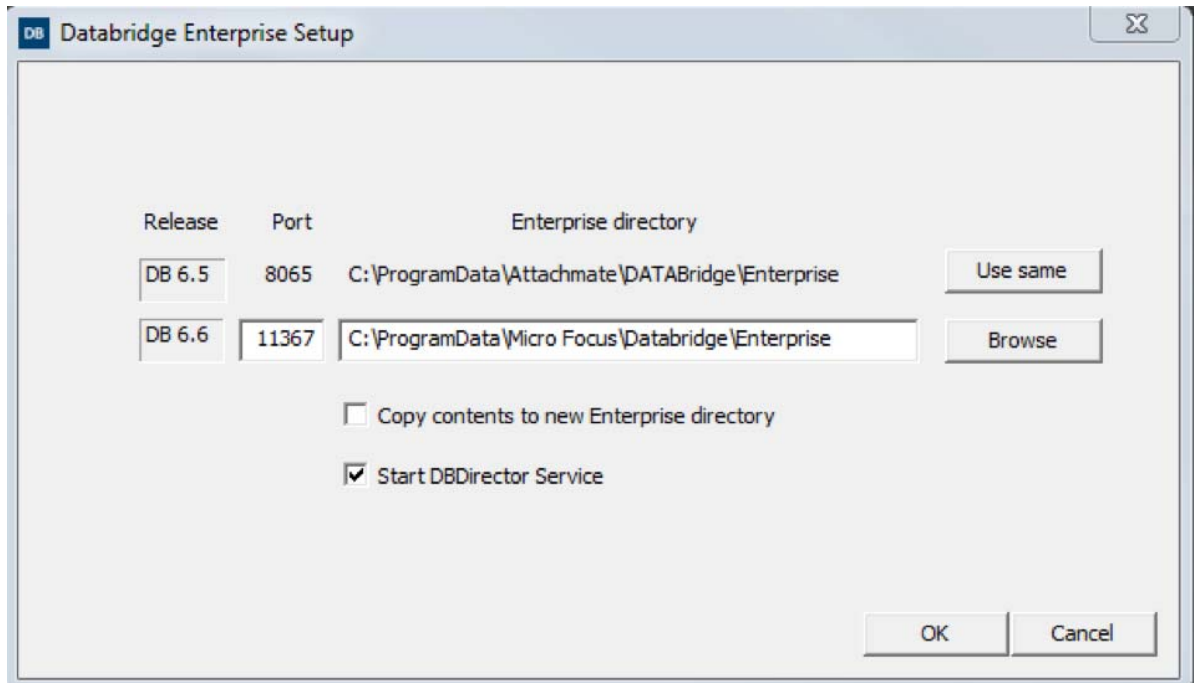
DB Databridge Enterprise Setup

| Release | Port | Enterprise directory | |
|---|---|---|---|
| DB 6.5 | 8065 | C:\ProgramData\Attachmate\DATABridge\Enterprise | Use same |
| DB 6.6 | 11367 | C:\ProgramData\Micro Focus\Databridge\Enterprise | Browse |

Copy contents to new Enterprise directory

Start DBDirector Service

OK Cancel